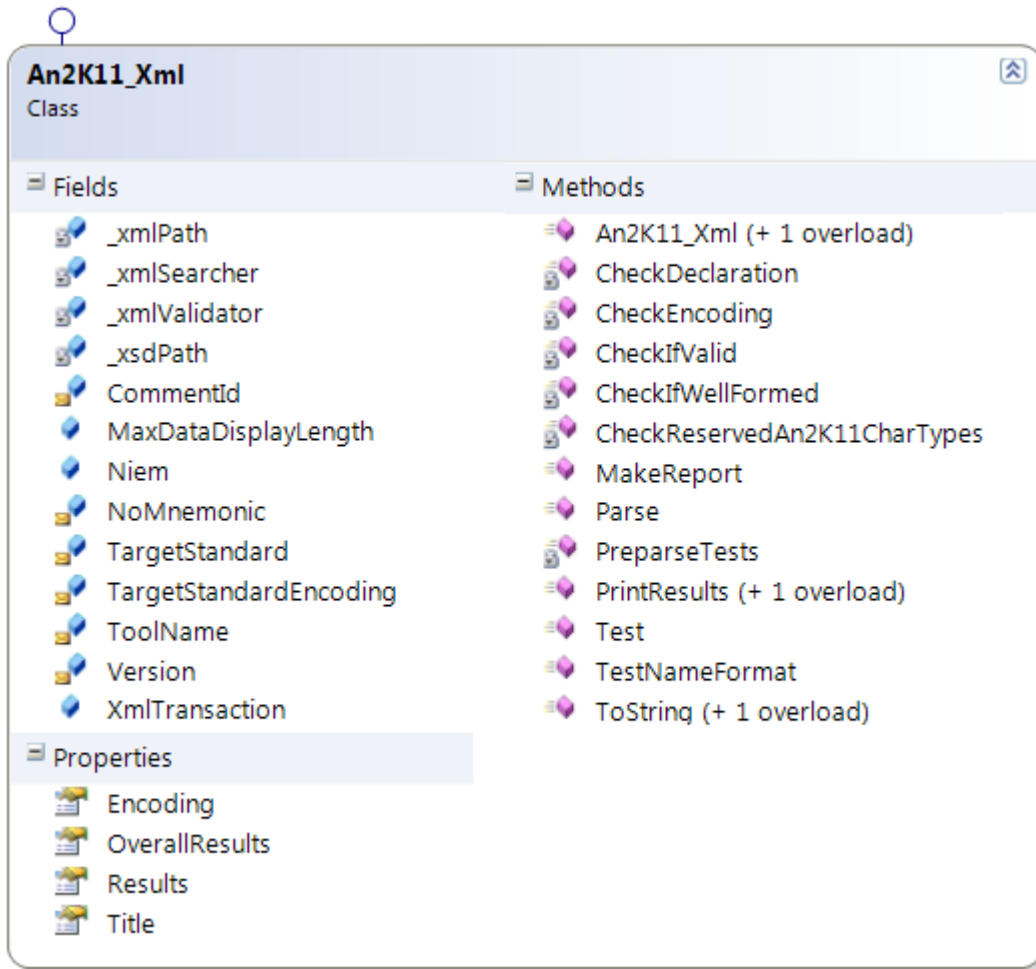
An2K11_Xml
Class

Fields
_xmlPath
_xmlSearcher
_xmlValidator
_xsdPath
CommentId
MaxDataDisplayLength
Niem
NoMnemonic
TargetStandard
TargetStandardEncoding
ToolName
Version
XmlTransaction

Properties
Encoding
OverallResults
Results
Title

Methods
An2K11_Xml (+ 1 overload)
CheckDeclaration
CheckEncoding
CheckIfValid
CheckIfWellFormed
CheckReservedAn2K11CharTypes
MakeReport
Parse
PreparseTests
PrintResults (+ 1 overload)
Test
TestNameFormat
ToString (+ 1 overload)